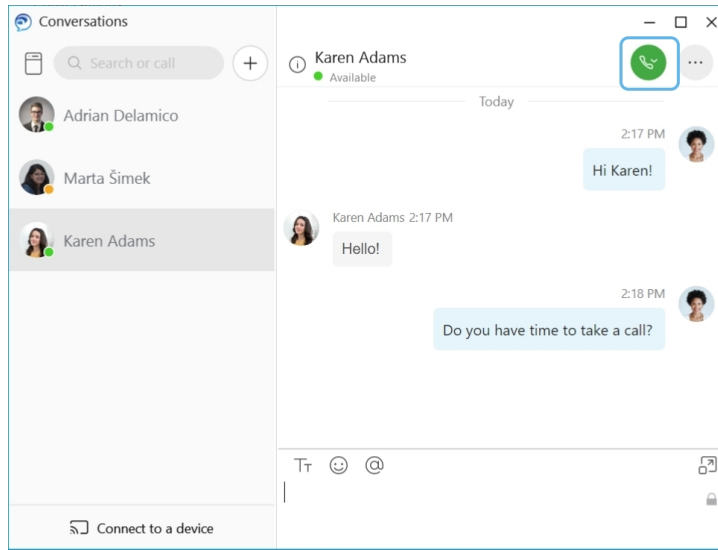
Conversations

Search or call

Adrian Delamico

Marta Šimek

Karen Adams

Connect to a device

Karen Adams
Available

Today

2:17 PM

Hi Karen!

Karen Adams 2:17 PM

Hello!

2:18 PM

Do you have time to take a call?